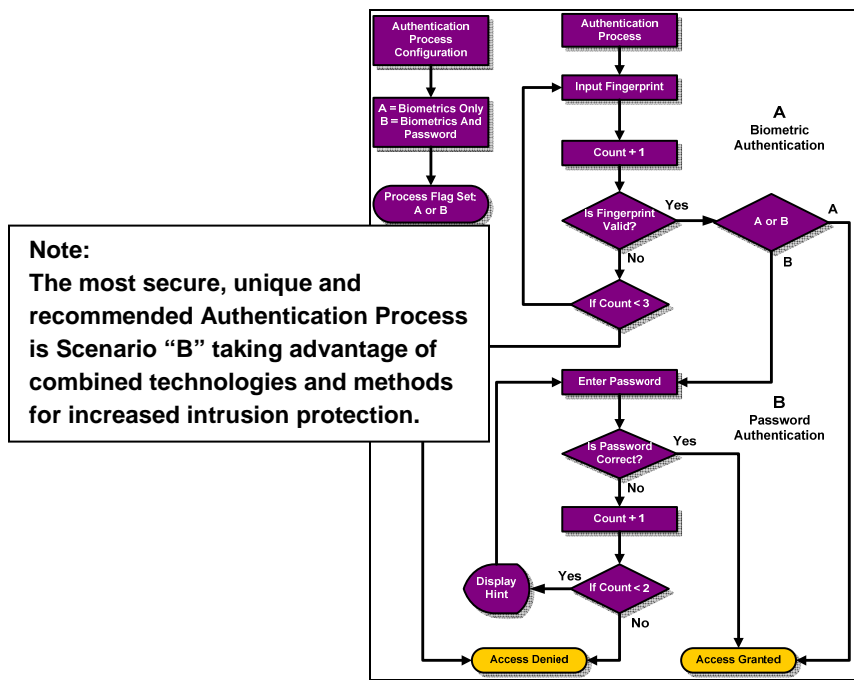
Authentication Process Configuration

A = Biometrics Only
B = Biometrics And Password

Process Flag Set; A or B

Authentication Process

Input Fingerprint

A
Biometric Authentication

Count + 1

Is Fingerprint Valid?

Yes

A or B

A

No

B

If Count < 3

Note:
The most secure, unique and recommended Authentication Process is Scenario "B" taking advantage of combined technologies and methods for increased intrusion protection.

Enter Password

B
Password Authentication

Is Password Correct?

Yes

No

Count + 1

Yes

Display Hint

If Count < 2

No

Access Denied

Access Granted